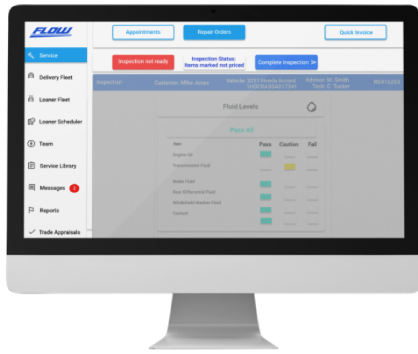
FLOW

Service
Delivery Fleet
Loaner Fleet
Loaner Scheduler
Team
Service Library
Messages 4
Reports
Trade Appraisals

Appointments
Repair Orders
Quick Invoice

Inspection not ready
Inspection Status: Items marked not priced
Complete Inspection

Inspector:
Customer: Mike Jones
Vehicle: 2013 Honda Accord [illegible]
Advisor: M. Smith Tech: C. Tucker
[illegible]

Fluid Levels

Pass All

| Item | Pass | Caution | Fail |
|---|---|---|---|
| Engine Oil | | | |
| Transmission Fluid | | | |
| Brake Fluid | | | |
| Rear Differential Fluid | | | |
| Windshield Washer Fluid | | | |
| Coolant | | | |